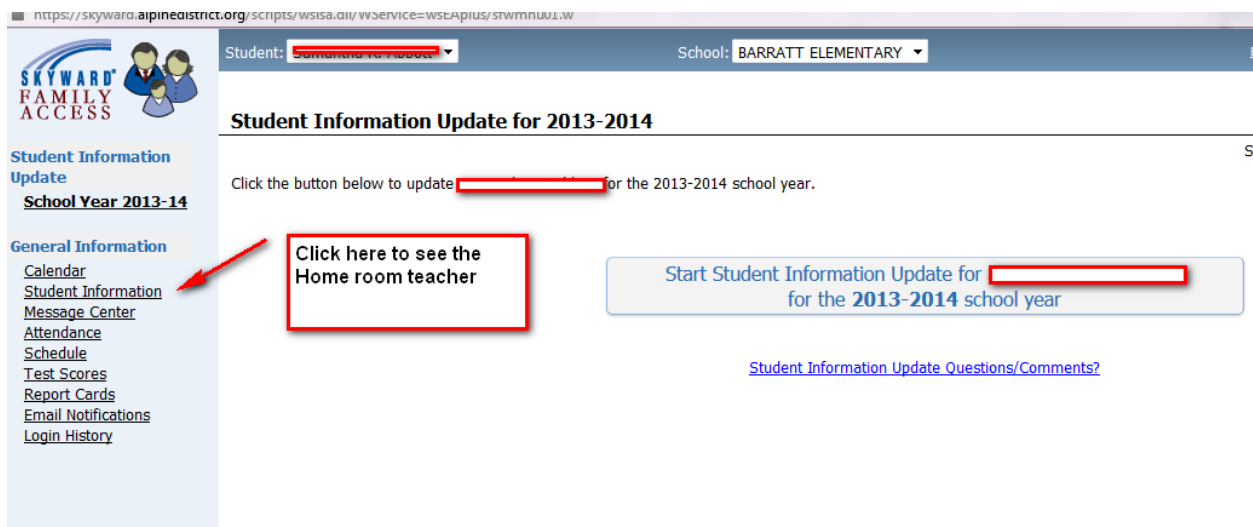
https://skyward.alpinedistrict.org/scripts/wsisa.dll/WService=wsEAplus/sfwmnu01.w

SKYWARD® FAMILY ACCESS

Student: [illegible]

School: BARRATT ELEMENTARY

Student Information Update
School Year 2013-14

General Information
Calendar
Student Information
Message Center
Attendance
Schedule
Test Scores
Report Cards
Email Notifications
Login History

Student Information Update for 2013-2014

Click the button below to update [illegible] for the 2013-2014 school year.

Click here to see the Home room teacher

Start Student Information Update for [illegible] for the 2013-2014 school year

Student Information Update Questions/Comments?